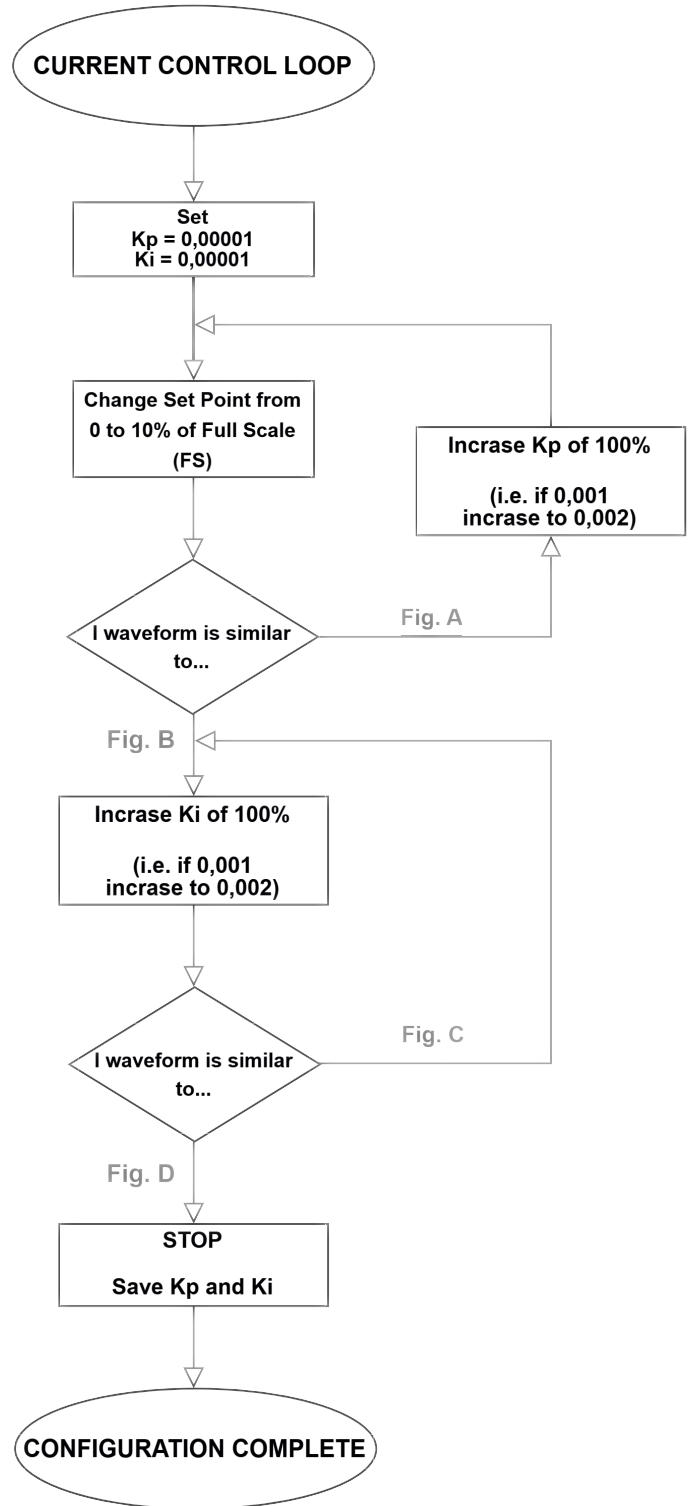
CURRENT CONTROL LOOP

Set
Kp = 0,00001
Ki = 0,00001

Change Set Point from 0 to 10% of Full Scale (FS)

Incrase Kp of 100%

(i.e. if 0,001 incrase to 0,002)

I waveform is similar to...

Fig. A

Fig. B

Incrase Ki of 100%

(i.e. if 0,001 incrase to 0,002)

I waveform is similar to...

Fig. C

Fig. D

STOP

Save Kp and Ki

CONFIGURATION COMPLETE